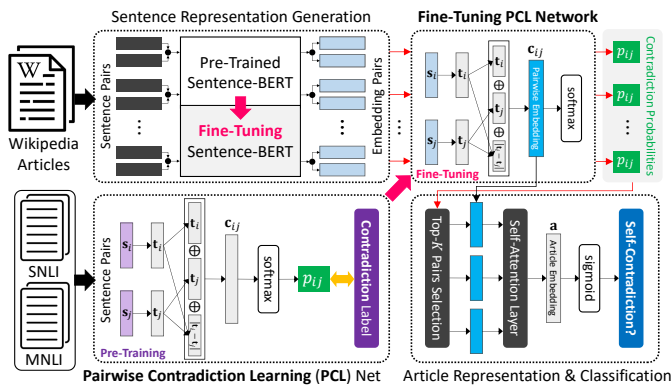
Sentence Representation Generation

Fine-Tuning PCL Network

Wikipedia Articles

Sentence Pairs

Pre-Trained Sentence-BERT

Fine-Tuning Sentence-BERT

Embedding Pairs

$\mathbf{s}_i$ $\mathbf{t}_i$ $\mathbf{t}_i$ $\oplus$ $\mathbf{t}_j$ $\oplus$ $\mathbf{s}_j$ $\mathbf{t}_j$

$\mathbf{c}_{ij}$

Pairwise Embedding

softmax

$p_{ij}$

$p_{ij}$

$p_{ij}$

Contradiction Probabilities

Fine-Tuning

SNLI

MNLI

Sentence Pairs

$\mathbf{s}_i$ $\mathbf{t}_i$ $\mathbf{t}_i$ $\oplus$ $\mathbf{t}_j$ $\oplus$ $\mathbf{s}_j$ $\mathbf{t}_j$

$\mathbf{c}_{ij}$

softmax

$p_{ij}$

Contradiction Label

Pre-Training

Top-$k$ Pairs Selection

Self-Attention Layer

$\mathbf{a}$

Article Embedding

sigmoid

Self-Contradiction?

Pairwise Contradiction Learning (PCL) Net

Article Representation & Classification